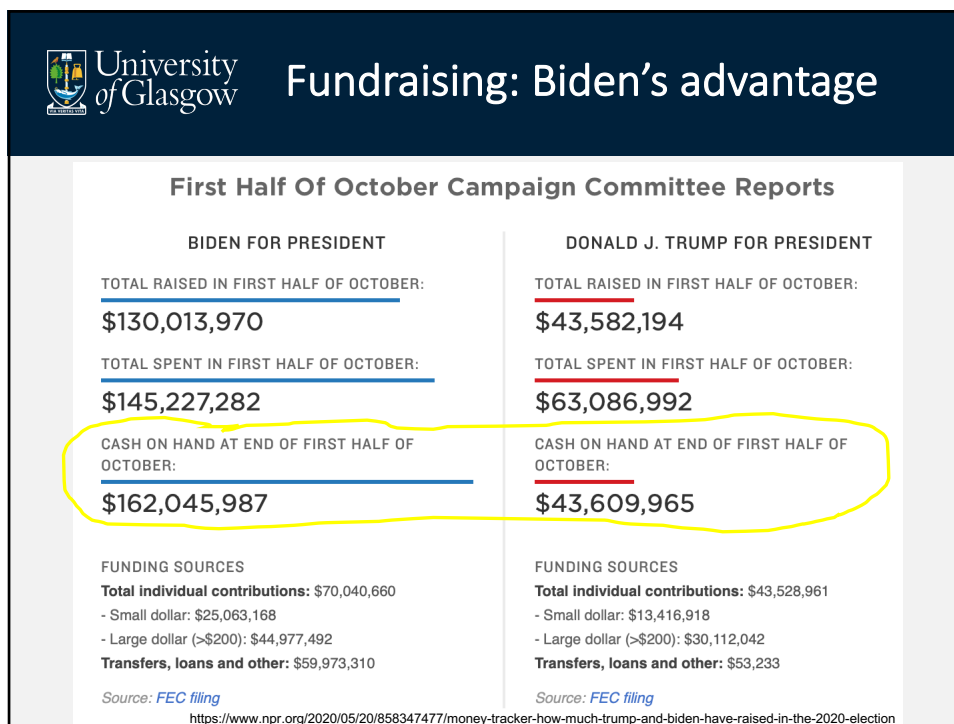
University of Glasgow

VIA VERITAS VITA

Fundraising: Biden's advantage

First Half Of October Campaign Committee Reports

BIDEN FOR PRESIDENT

TOTAL RAISED IN FIRST HALF OF OCTOBER:

$130,013,970

TOTAL SPENT IN FIRST HALF OF OCTOBER:

$145,227,282

CASH ON HAND AT END OF FIRST HALF OF OCTOBER:

$162,045,987

FUNDING SOURCES

**Total individual contributions:** $70,040,660

- Small dollar: $25,063,168

- Large dollar (>$200): $44,977,492

**Transfers, loans and other:** $59,973,310

Source: FEC filing

DONALD J. TRUMP FOR PRESIDENT

TOTAL RAISED IN FIRST HALF OF OCTOBER:

$43,582,194

TOTAL SPENT IN FIRST HALF OF OCTOBER:

$63,086,992

CASH ON HAND AT END OF FIRST HALF OF OCTOBER:

$43,609,965

FUNDING SOURCES

**Total individual contributions:** $43,528,961

- Small dollar: $13,416,918

- Large dollar (>$200): $30,112,042

**Transfers, loans and other:** $53,233

Source: FEC filing

https://www.npr.org/2020/05/20/858347477/money-tracker-how-much-trump-and-biden-have-raised-in-the-2020-election